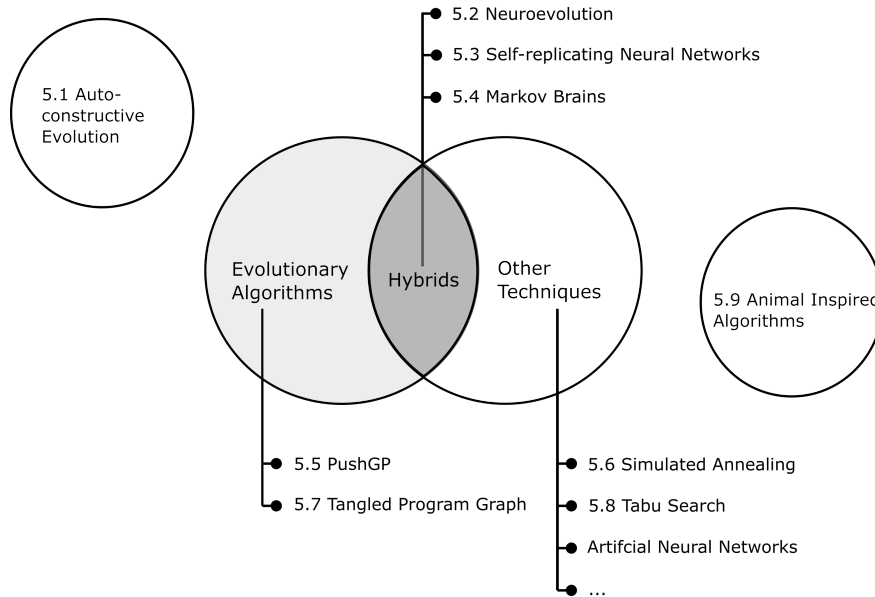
5.2 Neuroevolution
5.3 Self-replicating Neural Networks
5.4 Markov Brains

5.1 Autoconstructive Evolution

Evolutionary Algorithms

Hybrids

Other Techniques

5.9 Animal Inspired Algorithms

5.5 PushGP
5.7 Tangled Program Graph

5.6 Simulated Annealing
5.8 Tabu Search
Artifcial Neural Networks
...